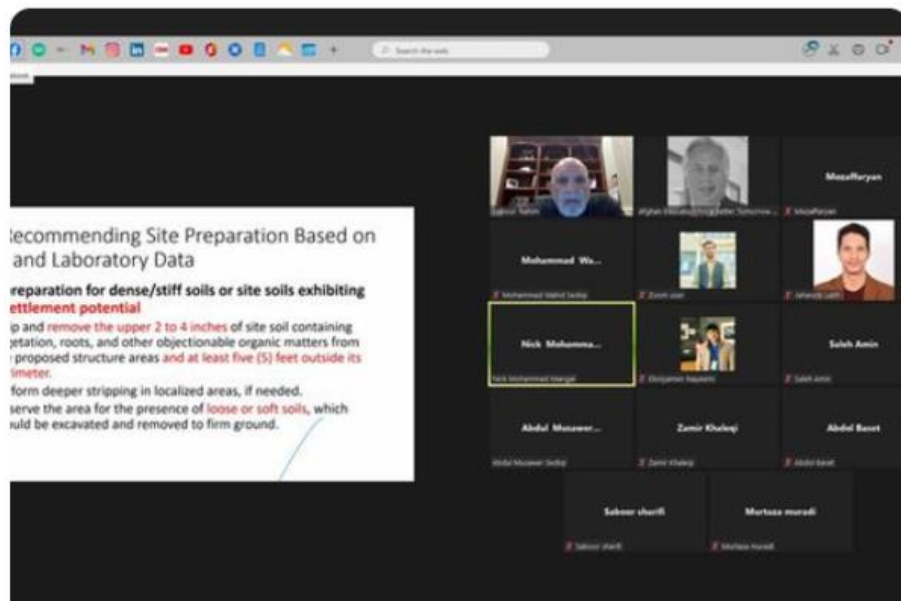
Search the web

ecommending Site Preparation Based on and Laboratory Data

reparation for dense/stiff soils or site soils exhibiting ettlement potential

ip and remove the upper 2 to 4 inches of site soil containing getation, roots, and other objectionable organic matters from proposed structure areas and at least five (5) feet outside its imeter.

form deeper stripping in localized areas, if needed.

serve the area for the presence of loose or soft soils, which uld be excavated and removed to firm ground.

Mozaffaryan

Mohammad Wa...

Nick Mohamma...

Saleh Amin

Abdul Mozawer...

Zamir Khaleqi

Abdul Baset

Saboor sharifi

Mortaza muradi

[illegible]

Afghan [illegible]

Mozaffaryan

Mohammad Wahid Sadiq

Zoom user

Jahandi Latifi

Nick Mohammad Mangal

Ebrajamen Nazemi

Saleh Amin

Abdul Mozawer Sediqi

Zamir Khaleqi

Abdul Baset

Saboor sharifi

Mortaza muradi